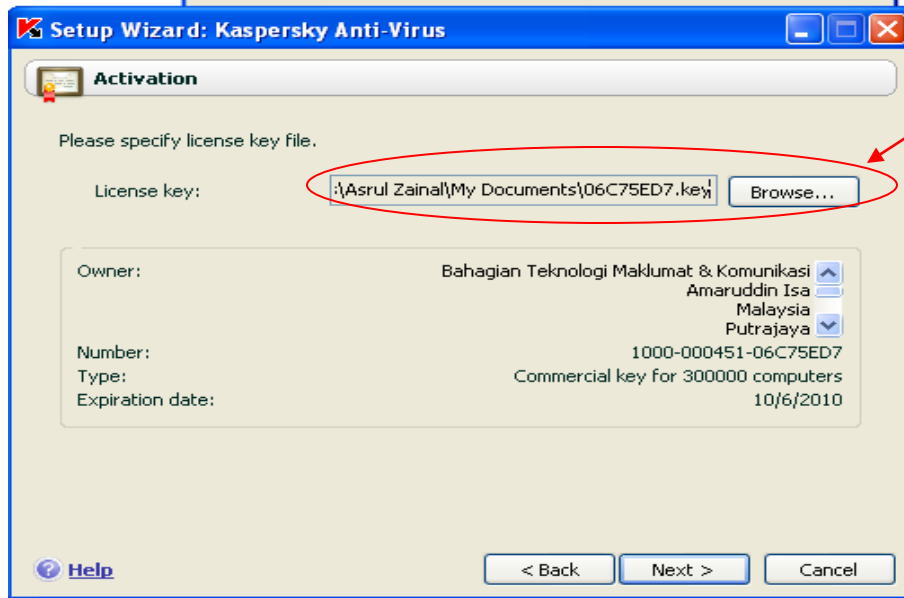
Setup Wizard: Kaspersky Anti-Virus

Activation

Please specify license key file.

License key: :\Asrul Zainal\My Documents\06C75ED7.key Browse...

| | |
|---|---|
| Owner: | Bahagian Teknologi Maklumat & Komunikasi<br>Amaruddin Isa<br>Malaysia<br>Putrajaya |
| Number: | 1000-000451-06C75ED7 |
| Type: | Commercial key for 300000 computers |
| Expiration date: | 10/6/2010 |

Help

< Back Next > Cancel